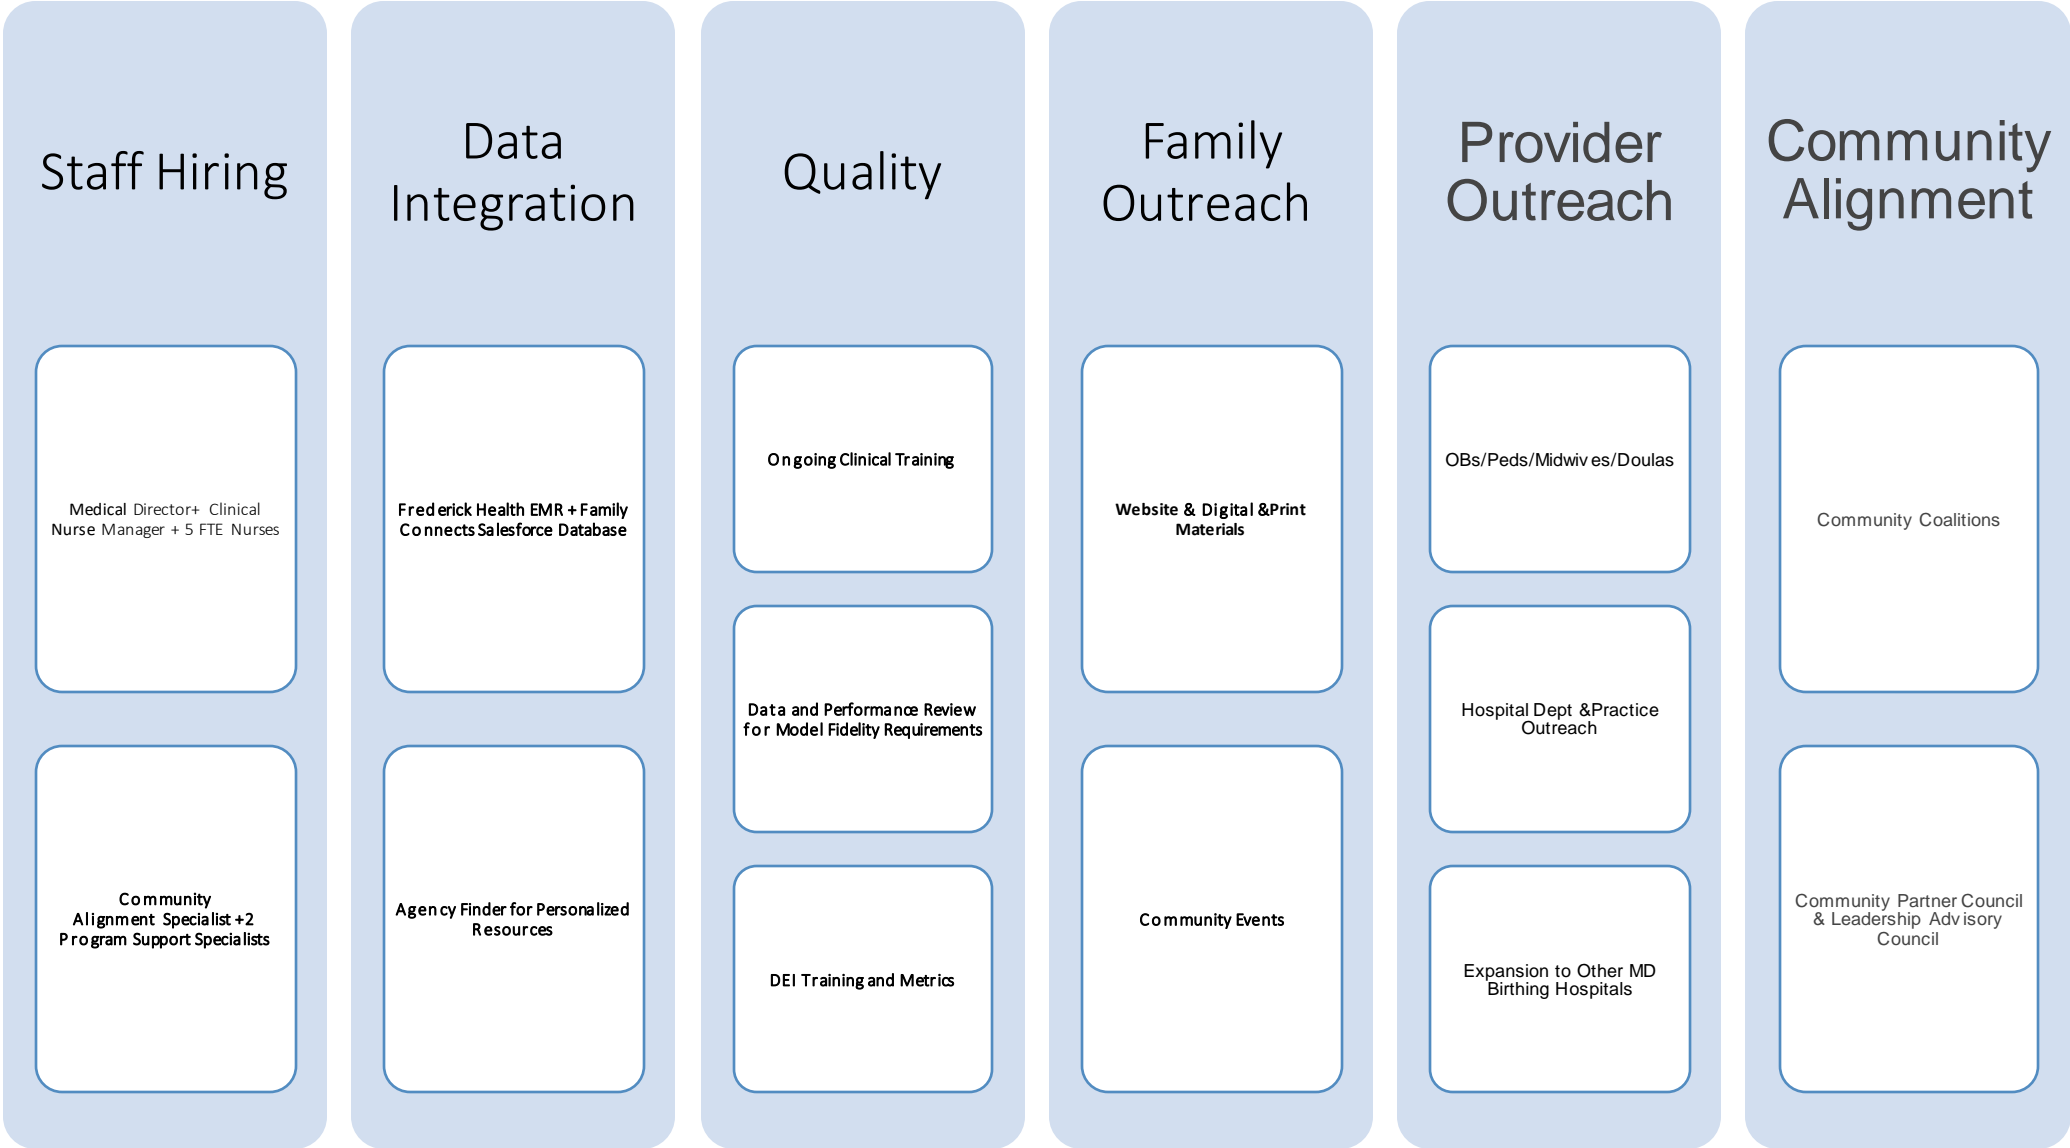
Staff Hiring

Medical Director+ Clinical Nurse Manager + 5 FTE Nurses

Community Alignment Specialist +2 Program Support Specialists

Data Integration

Frederick Health EMR + Family Connects Salesforce Database

Agency Finder for Personalized Resources

Quality

Ongoing Clinical Training

Data and Performance Review for Model Fidelity Requirements

DEI Training and Metrics

Family Outreach

Website & Digital &Print Materials

Community Events

Provider Outreach

OBs/Peds/Midwives/Doulas

Hospital Dept &Practice Outreach

Expansion to Other MD Birthing Hospitals

Community Alignment

Community Coalitions

Community Partner Council & Leadership Advisory Council